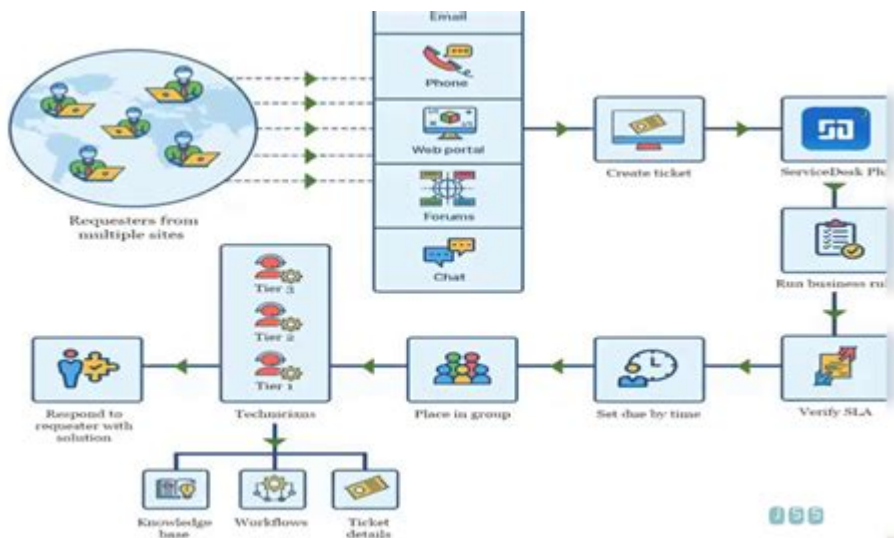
Email

Phone

Web portal

Forums

Chat

Requesters from multiple sites

Create ticket

ServiceDesk Pl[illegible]

Run business ru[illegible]

Verify SLA

Set due by time

Place in group

Tier 3

Tier 2

Tier 1

Technicians

Respond to requester with solution

Knowledge base

Workflows

Ticket details